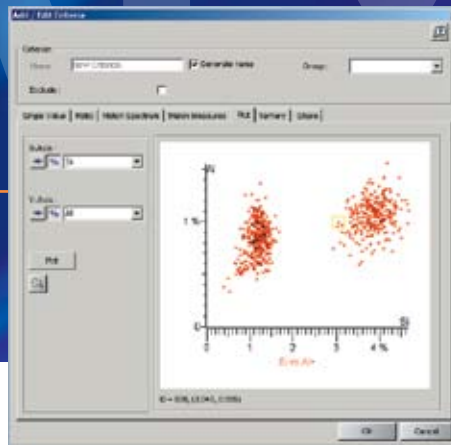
Add / Edit Criterion

Criterion

Name: NEW CRITERION

Generate name

Group:

Exclude:

Simple Value | Ratio | Match Spectrum | Match Measures | Plot | Spheres | Ellipse

X-Axis

Y-Axis

Plot

1 %

0

0 1 2 3 4 %

El es Ab+

OK

Cancel